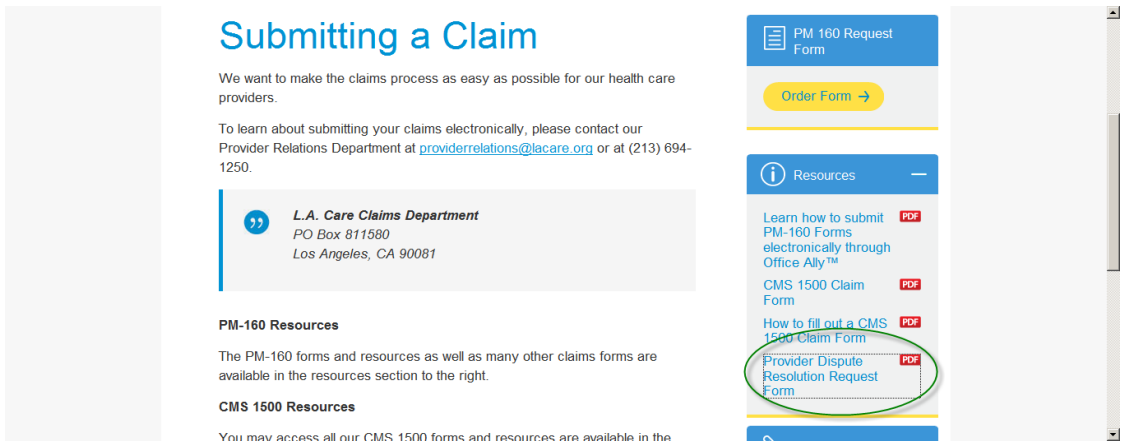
Submitting a Claim

We want to make the claims process as easy as possible for our health care providers.

To learn about submitting your claims electronically, please contact our Provider Relations Department at providerrelations@lacare.org or at (213) 694-1250.

L.A. Care Claims Department
PO Box 811580
Los Angeles, CA 90081

PM-160 Resources

The PM-160 forms and resources as well as many other claims forms are available in the resources section to the right.

CMS 1500 Resources

You may access all our CMS 1500 forms and resources are available in the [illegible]

PM 160 Request Form

Order Form →

Resources

Learn how to submit PM-160 Forms electronically through Office Ally™ PDF

CMS 1500 Claim Form PDF

How to fill out a CMS 1500 Claim Form PDF

Provider Dispute Resolution Request Form PDF